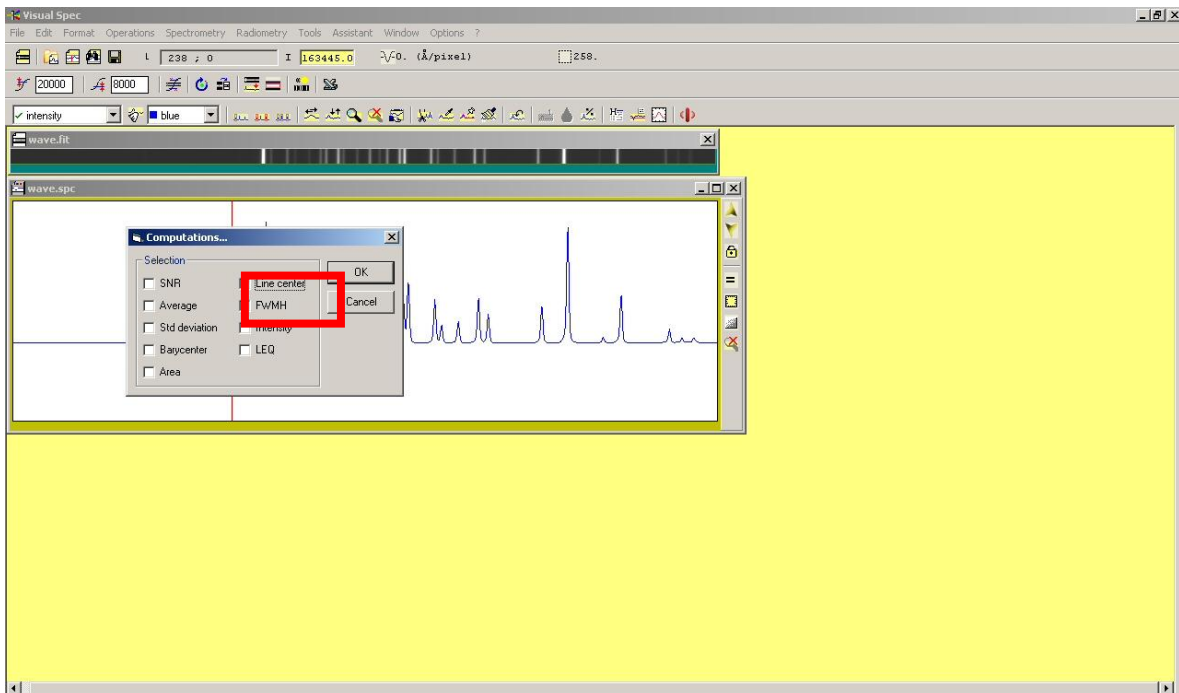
Visual Spec
File Edit Format Operations Spectrometry Radiometry Tools Assistant Window Options ?
L 238 ; 0 I 163445.0 0. (Å/pixel) 258.
20000 8000
intensity blue
wave.fit
wave.spc
Computations...
Selection
SNR
Average
Std deviation
Barycenter
Area
Line center
FWMH
Intensity
LEQ
OK
Cancel